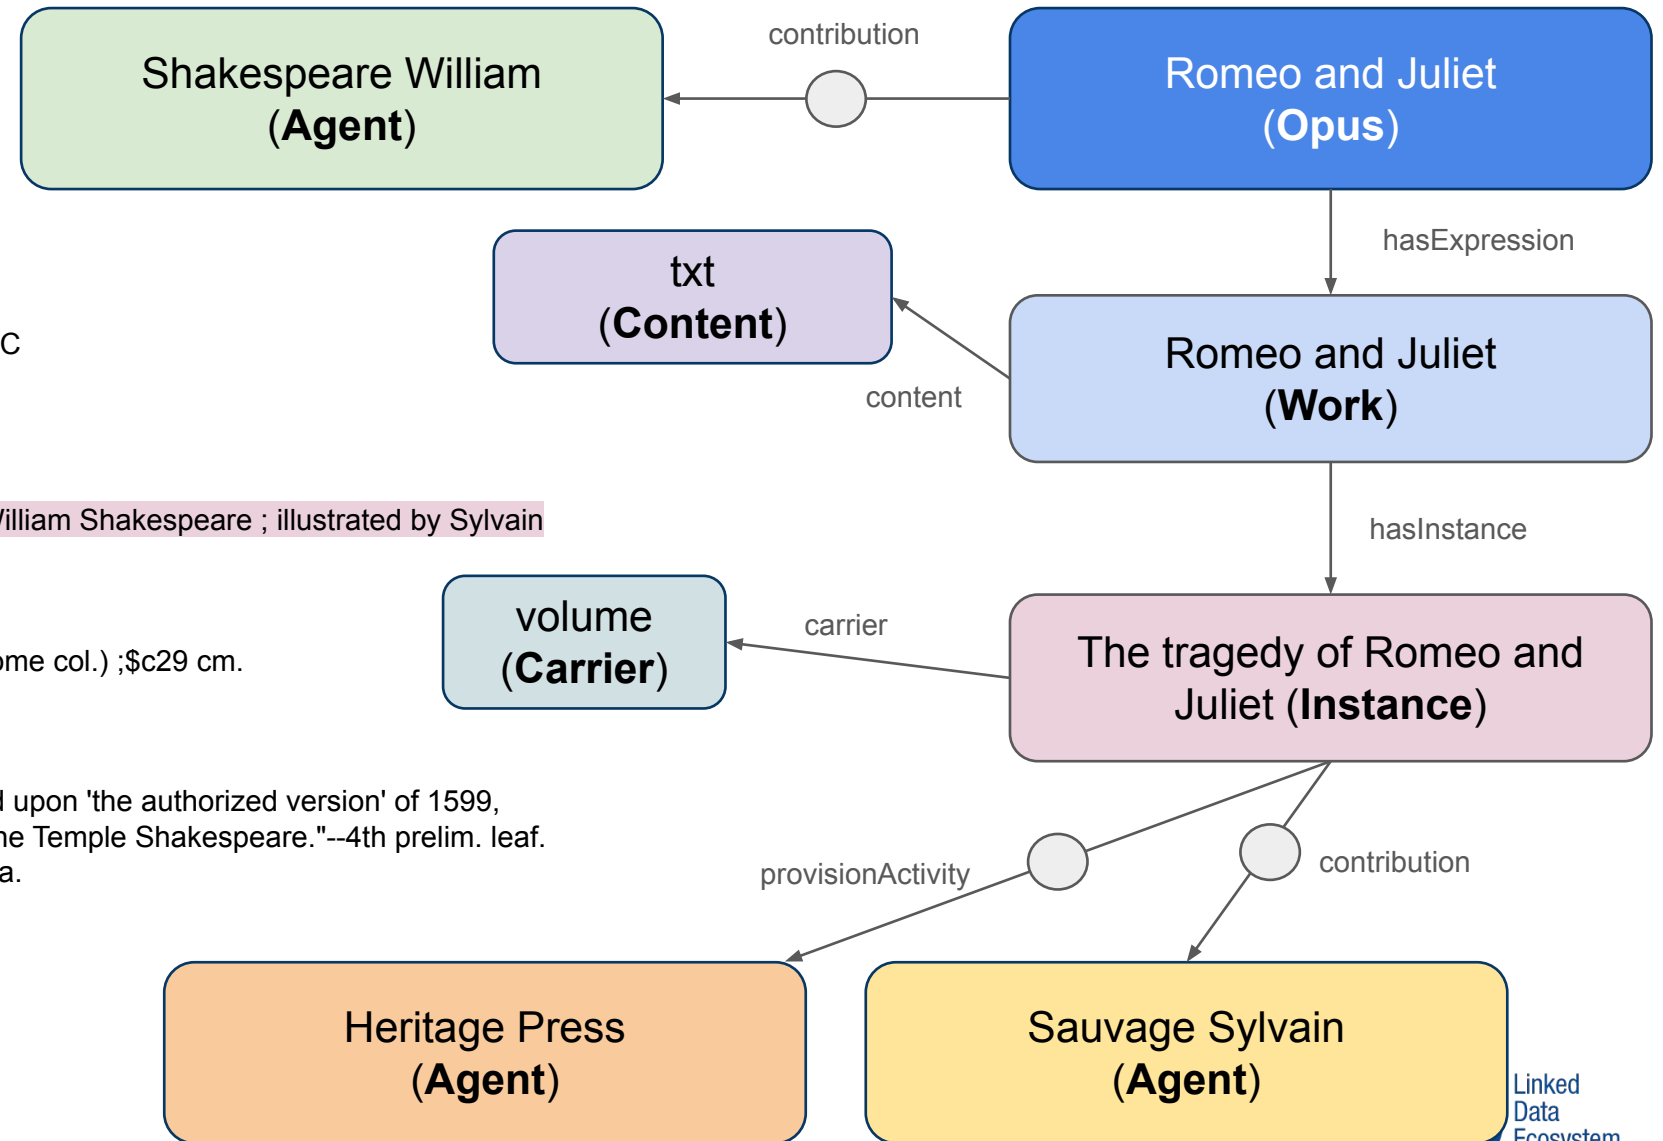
Shakespeare William (Agent)

contribution

Romeo and Juliet (Opus)

hasExpression

txt (Content)

C

content

Romeo and Juliet (Work)

/illiam Shakespeare ; illustrated by Sylvain

hasInstance

volume (Carrier)

carrier

ome col.) ;$c29 cm.

The tragedy of Romeo and Juliet (Instance)

l upon 'the authorized version' of 1599,
he Temple Shakespeare."--4th prelim. leaf.
a.

provisionActivity

contribution

Heritage Press (Agent)

Sauvage Sylvain (Agent)

Linked
Data
Ecosystem